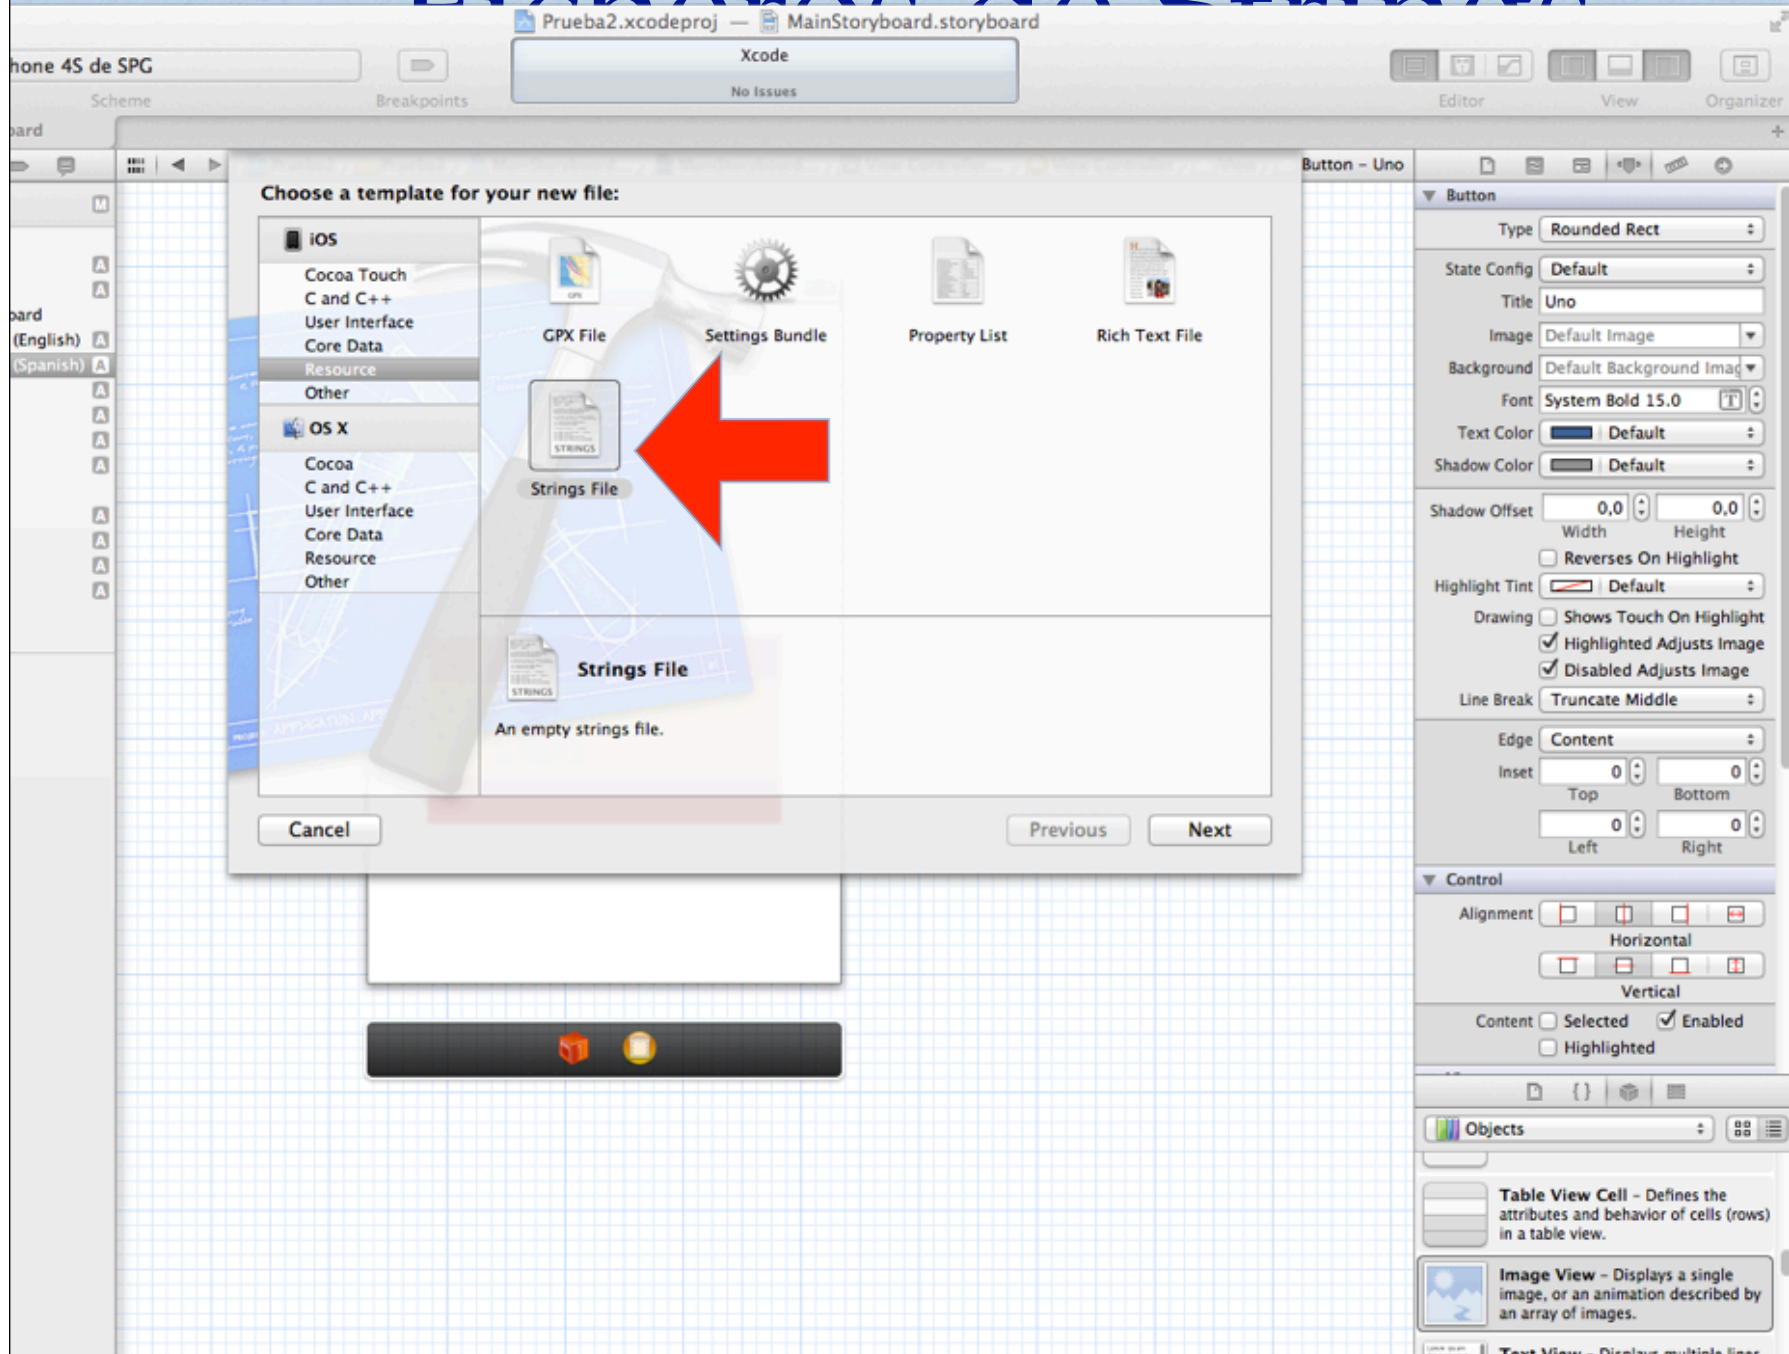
Prueba2.xcodeproj — MainStoryboard.storyboard

hone 4S de SPG

Scheme

Breakpoints

Xcode

No Issues

Editor

View

Organizer

oard

Button - Uno

oard

(English)

(Spanish)

Choose a template for your new file:

iOS

Cocoa Touch
C and C++
User Interface
Core Data
Resource
Other

OS X

Cocoa
C and C++
User Interface
Core Data
Resource
Other

GPX File

Settings Bundle

Property List

Rich Text File

Strings File

Strings File

An empty strings file.

Cancel

Previous

Next

Button

Type Rounded Rect

State Config Default

Title Uno

Image Default Image

Background Default Background Imag

Font System Bold 15.0

Text Color Default

Shadow Color Default

Shadow Offset 0,0 0,0
Width Height

Reverses On Highlight

Highlight Tint Default

Drawing Shows Touch On Highlight

Highlighted Adjusts Image

Disabled Adjusts Image

Line Break Truncate Middle

Edge Content

Inset 0 0
Top Bottom
0 0
Left Right

Control

Alignment
Horizontal
Vertical

Content Selected Enabled
Highlighted

Objects

Table View Cell - Defines the attributes and behavior of cells (rows) in a table view.

Image View - Displays a single image, or an animation described by an array of images.

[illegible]